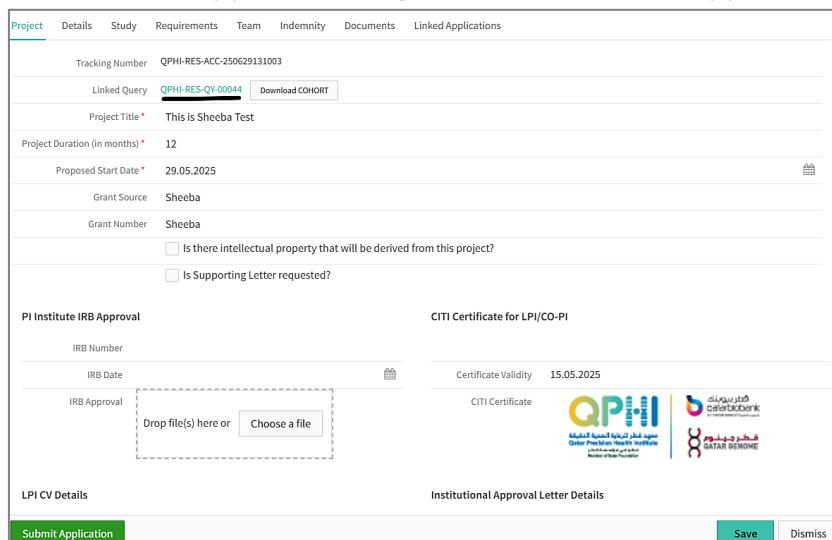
Project Details Study Requirements Team Indemnity Documents Linked Applications

Tracking Number QPHI-RES-ACC-250629131003

Linked Query QPHI-RES-QY-00044 Download COHORT

Project Title * This is Sheeba Test

Project Duration (in months) * 12

Proposed Start Date * 29.05.2025

Grant Source Sheeba

Grant Number Sheeba

Is there intellectual property that will be derived from this project?

Is Supporting Letter requested?

PI Institute IRB Approval

IRB Number

IRB Date

IRB Approval

Drop file(s) here or Choose a file

CITI Certificate for LPI/CO-PI

Certificate Validity 15.05.2025

CITI Certificate

QPHI

معهد قطر للدقة الصحية
Qatar Precision Health Institute
عضو في مؤسسة قطر
Member of Qatar Foundation

قطر بيوبنك
qatarbiobank

قطر جينوم
QATAR GENOME

LPI CV Details

Institutional Approval Letter Details

Submit Application

Save Dismiss